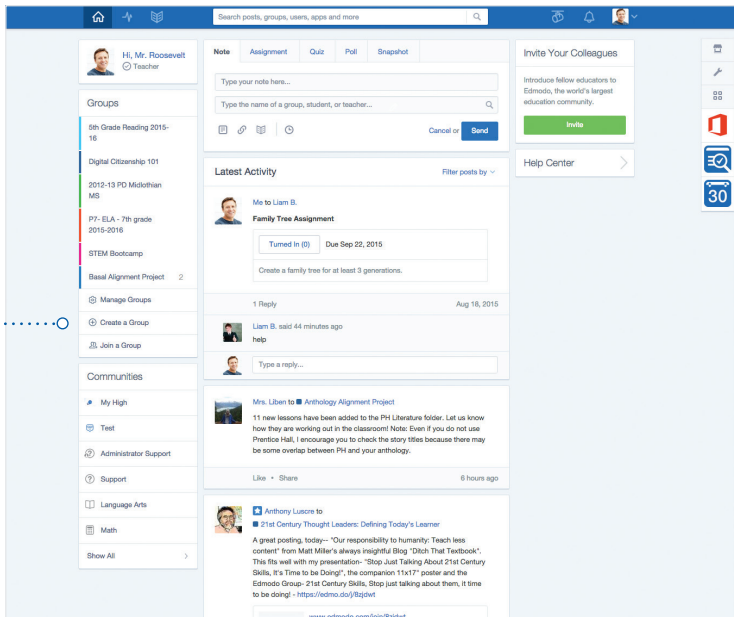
Search posts, groups, users, apps and more

Hi, Mr. Roosevelt
Teacher

Groups
5th Grade Reading 2015-16
Digital Citizenship 101
2012-13 PD Midlothian MS
P7- ELA - 7th grade 2015-2016
STEM Bootcamp
Basal Alignment Project 2
Manage Groups
Create a Group
Join a Group

Communities
My High
Test
Administrator Support
Support
Language Arts
Math
Show All

Note | Assignment | Quiz | Poll | Snapshot
Type your note here...
Type the name of a group, student, or teacher...
Cancel or Send

Latest Activity
Filter posts by

Me to Liam B.
Family Tree Assignment
Turned In (0) Due Sep 22, 2015
Create a family tree for at least 3 generations.
1 Reply Aug 18, 2015
Liam B. said 44 minutes ago
help
Type a reply...

Mrs. Liben to Anthology Alignment Project
11 new lessons have been added to the PH Literature folder. Let us know how they are working out in the classroom! Note: Even if you do not use Prentice Hall, I encourage you to check the story titles because there may be some overlap between PH and your anthology.
Like • Share 6 hours ago

Anthony Luscre to
21st Century Thought Leaders: Defining Today's Learner
A great posting, today-- "Our responsibility to humanity: Teach less content" from Matt Miller's always insightful Blog "Ditch That Textbook". This fits well with my presentation- "Stop Just Talking About 21st Century Skills, It's Time to be Doing!", the companion 11x17" poster and the Edmodo Group- 21st Century Skills, Stop just talking about them, it time to be doing! - https://edmodo.do/j/8zjdwt
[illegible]

Invite Your Colleagues
Introduce fellow educators to Edmodo, the world's largest education community.
Invite

Help Center

30